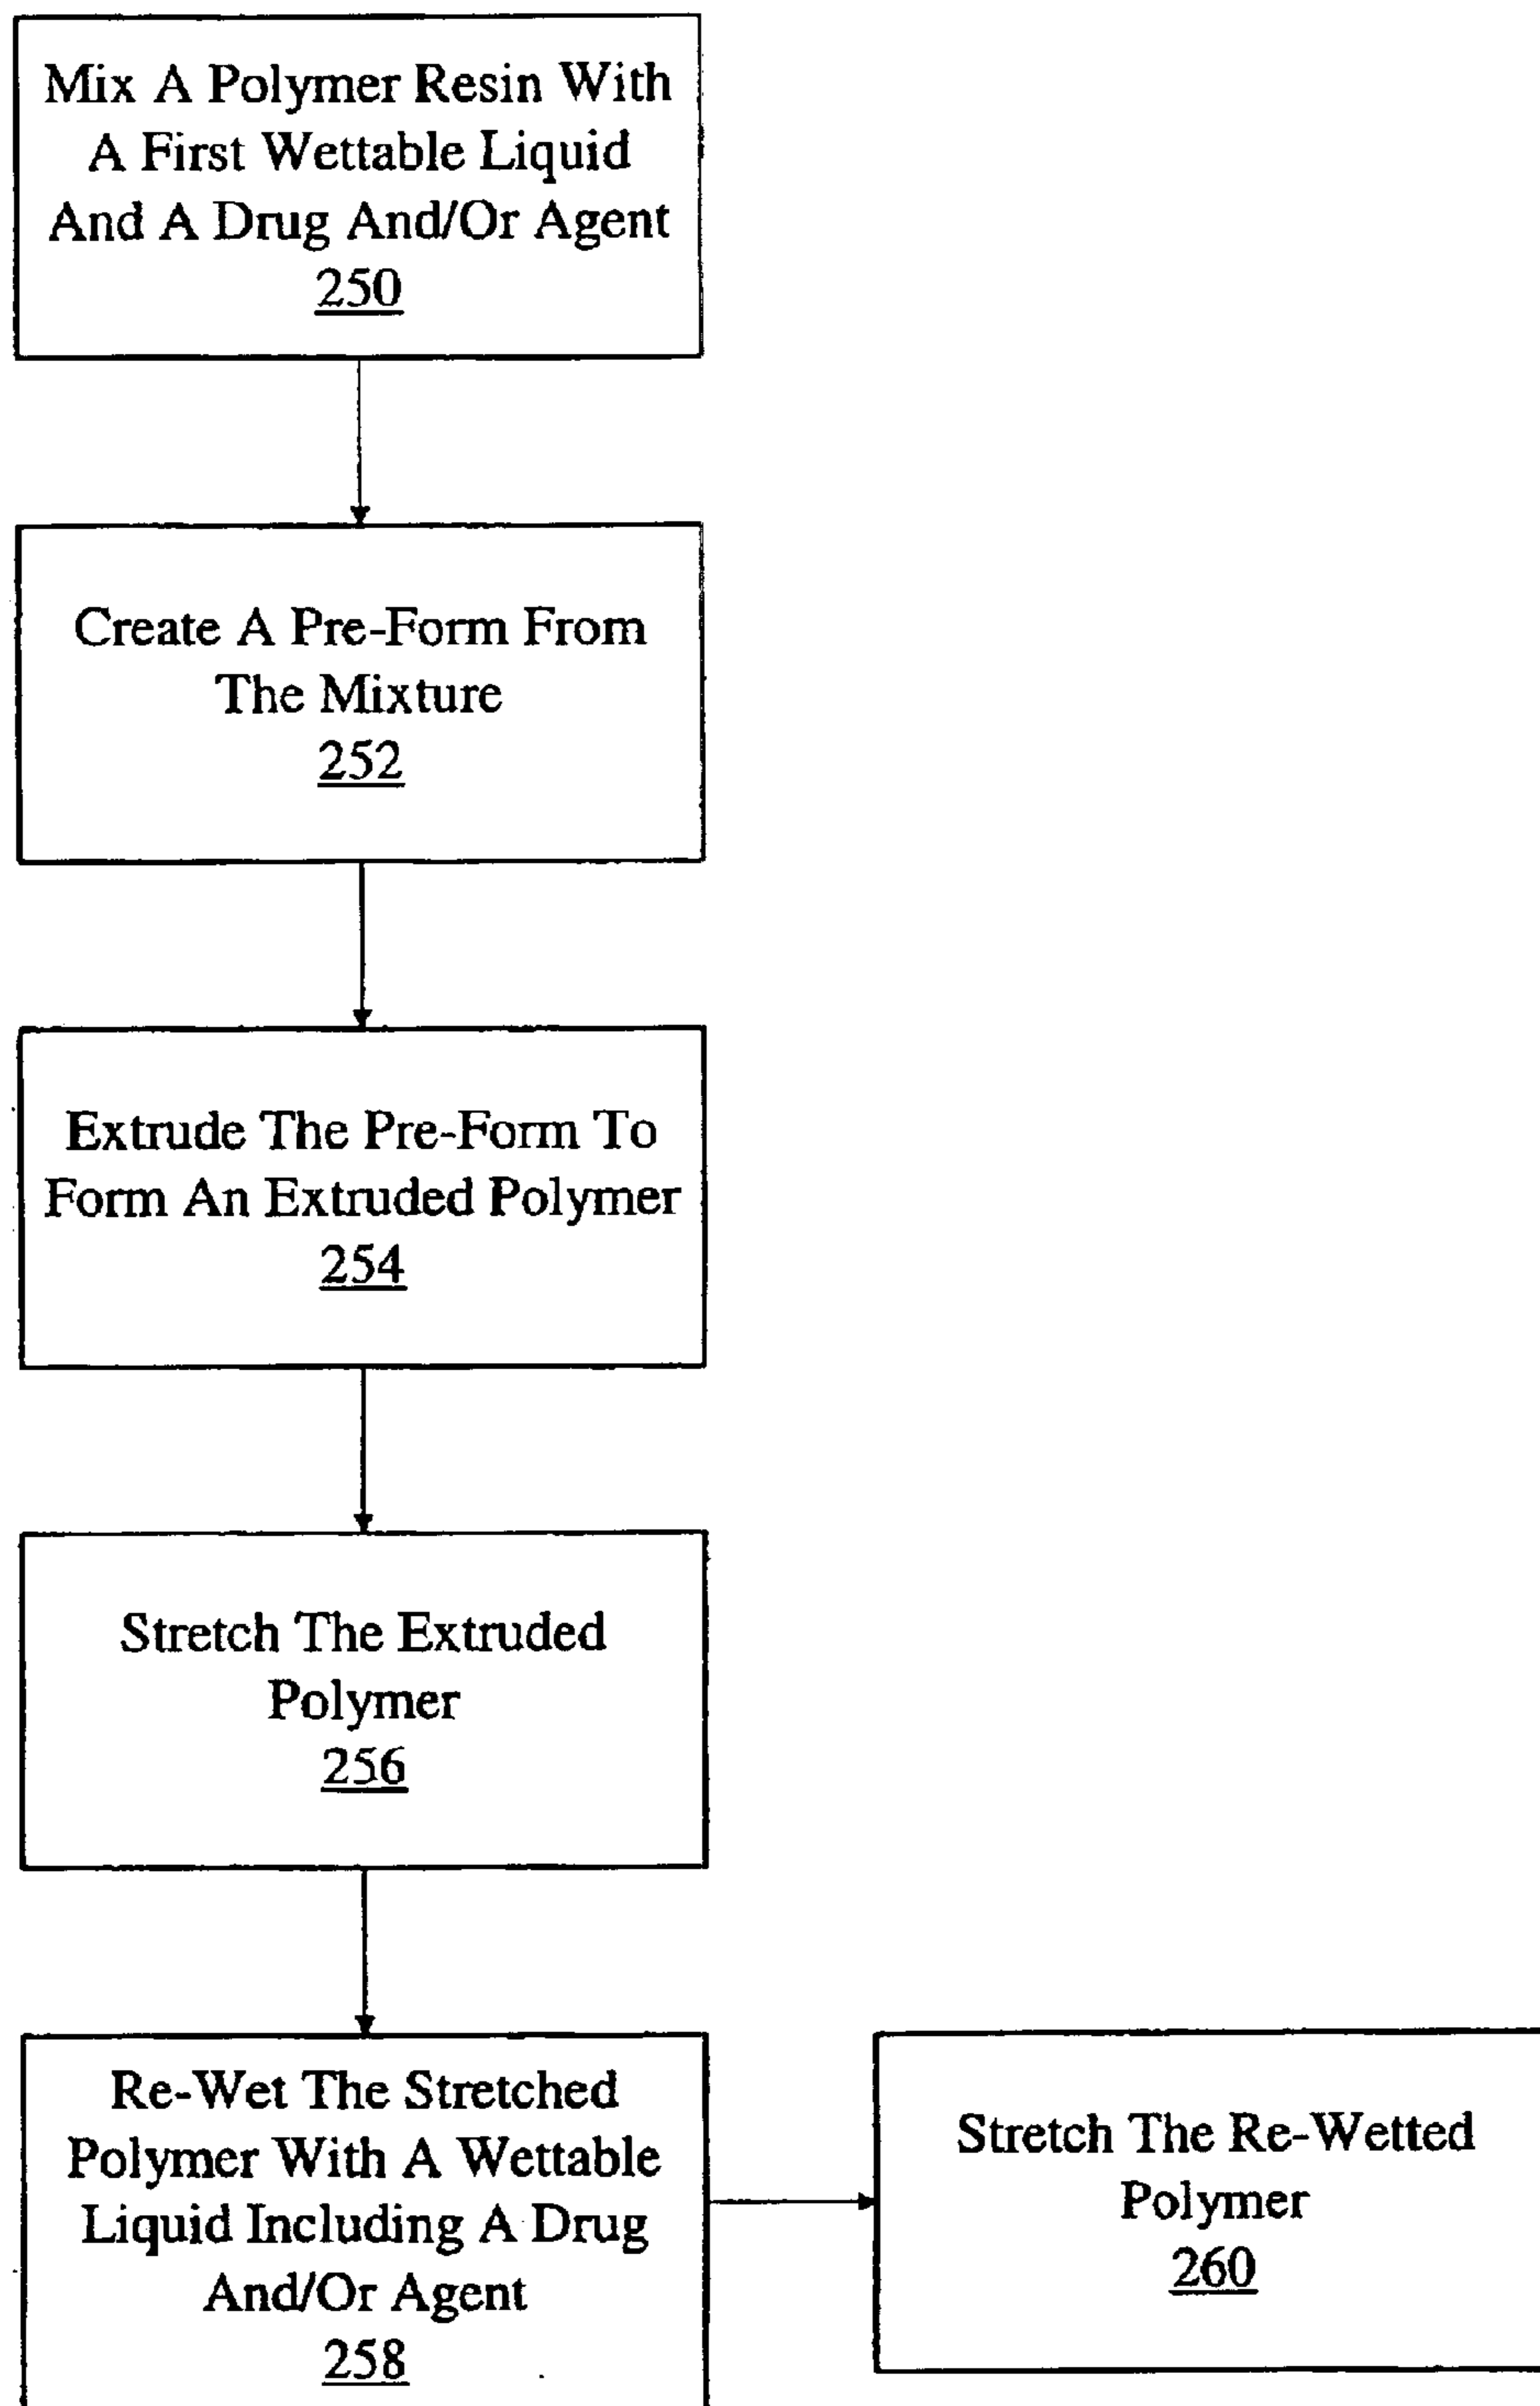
Mix A Polymer Resin With A First Wettable Liquid And A Drug And/Or Agent
250

Create A Pre-Form From The Mixture
252

Extrude The Pre-Form To Form An Extruded Polymer
254

Stretch The Extruded Polymer
256

Re-Wet The Stretched Polymer With A Wettable Liquid Including A Drug And/Or Agent
258

Stretch The Re-Wetted Polymer
260